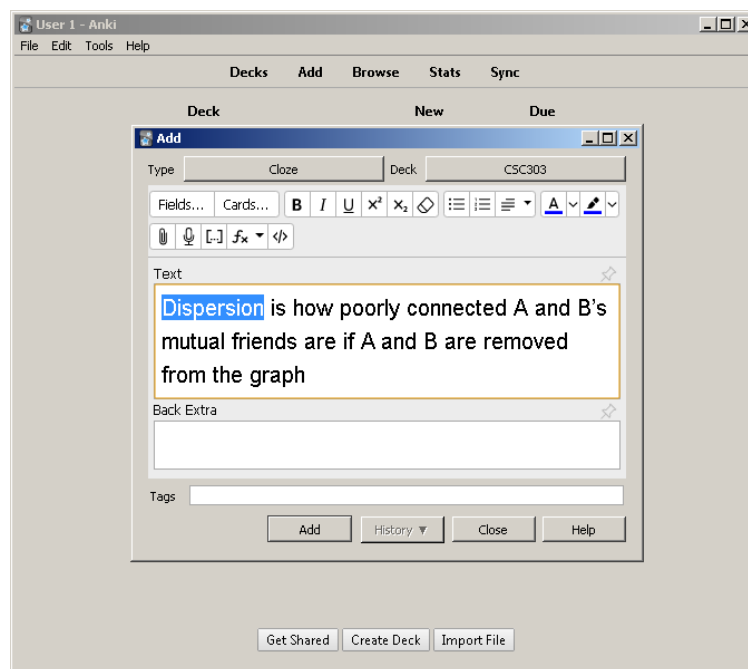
User 1 - Anki

File Edit Tools Help

Decks Add Browse Stats Sync

Deck New Due

Add

Type Cloze Deck CSC303

Fields... Cards... B I U $x^2$ $x_2$ A

[...] $f_x$

Text

Dispersion is how poorly connected A and B's mutual friends are if A and B are removed from the graph

Back Extra

Tags

Add History ▼ Close Help

Get Shared Create Deck Import File